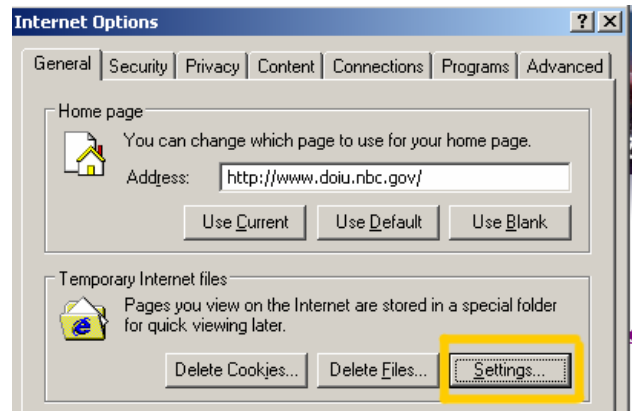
Internet Options

?

General | Security | Privacy | Content | Connections | Programs | Advanced

Home page

You can change which page to use for your home page.

Address: http://www.doiu.nbc.gov/

Use Current | Use Default | Use Blank

Temporary Internet files

Pages you view on the Internet are stored in a special folder for quick viewing later.

Delete Cookies... | Delete Files... | Settings...